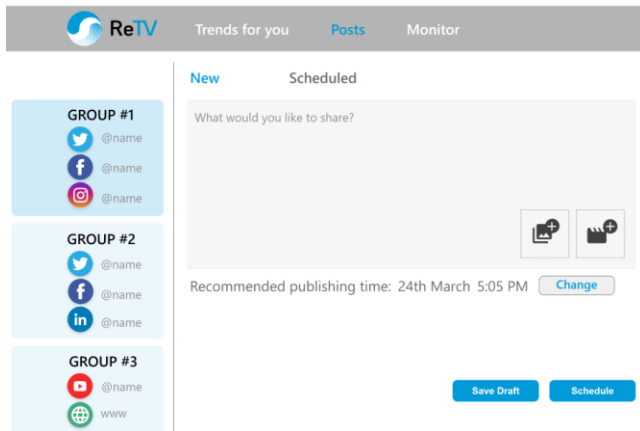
ReTV Trends for you Posts Monitor

New Scheduled

GROUP #1
@name
@name
@name

GROUP #2
@name
@name
in @name

GROUP #3
@name
www

What would you like to share?

Recommended publishing time: 24th March 5:05 PM Change

Save Draft Schedule